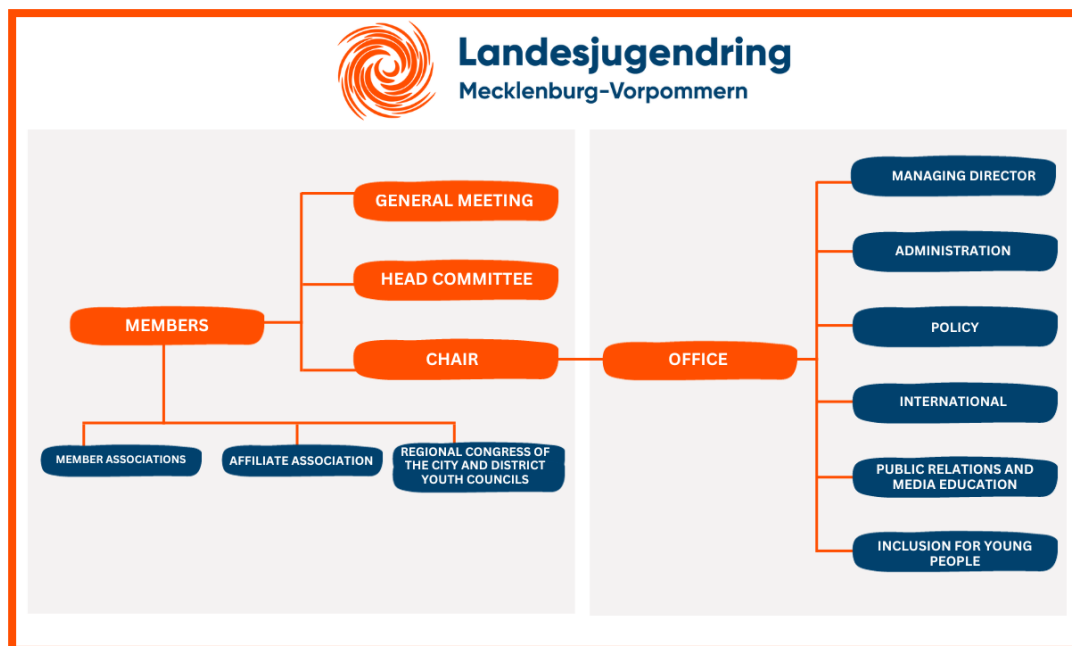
Landesjugendring
Mecklenburg-Vorpommern

MEMBERS

GENERAL MEETING

HEAD COMMITTEE

CHAIR

MEMBER ASSOCIATIONS

AFFILIATE ASSOCIATION

REGIONAL CONGRESS OF THE CITY AND DISTRICT YOUTH COUNCILS

OFFICE

MANAGING DIRECTOR

ADMINISTRATION

POLICY

INTERNATIONAL

PUBLIC RELATIONS AND MEDIA EDUCATION

INCLUSION FOR YOUNG PEOPLE